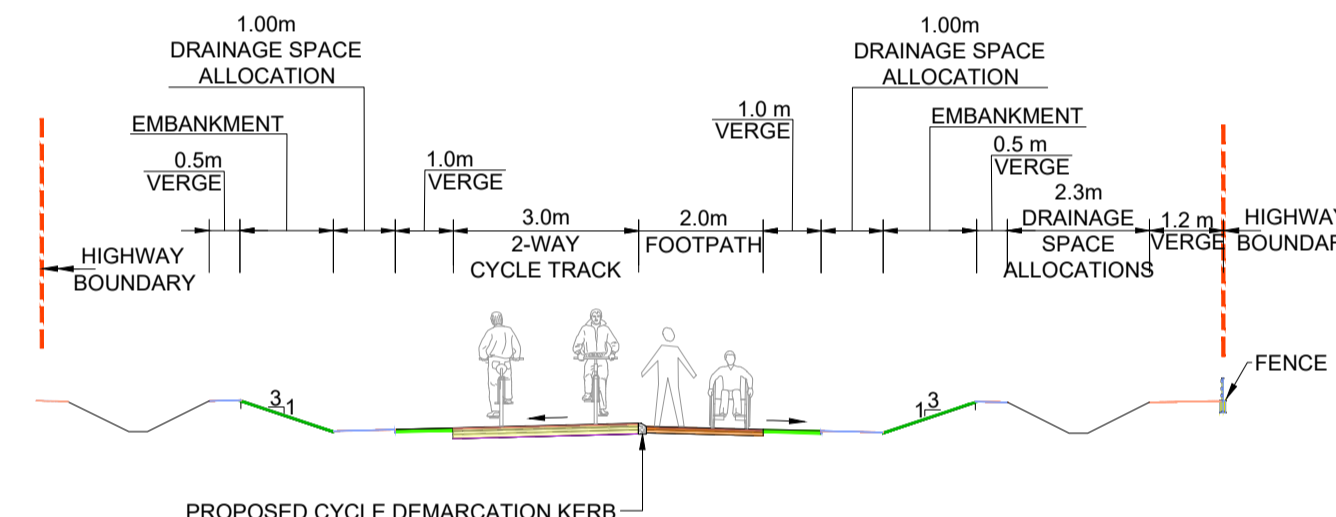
1.00m
DRAINAGE SPACE
ALLOCATION

1.00m
DRAINAGE SPACE
ALLOCATION

EMBANKMENT

1.0 m
VERGE

EMBANKMENT

0.5m
VERGE

1.0m
VERGE

0.5 m
VERGE

2.3m

3.0m
2-WAY
CYCLE TRACK

2.0m
FOOTPATH

DRAINAGE
SPACE
ALLOCATIONS

1.2 m
VERGE

HIGHWAY
BOUNDARY

HIGHWAY
BOUNDARY

FENCE

3
1

1
3

PROPOSED CYCLE DEMARCATION KERB